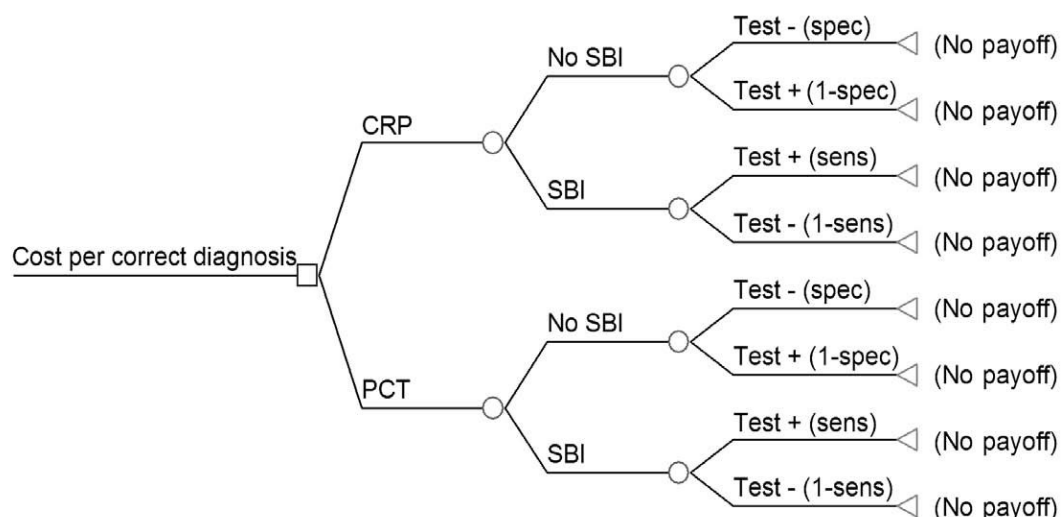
Cost per correct diagnosis

CRP

No SBI

Test - (spec) (No payoff)

Test + (1-spec) (No payoff)

SBI

Test + (sens) (No payoff)

Test - (1-sens) (No payoff)

PCT

No SBI

Test - (spec) (No payoff)

Test + (1-spec) (No payoff)

SBI

Test + (sens) (No payoff)

Test - (1-sens) (No payoff)